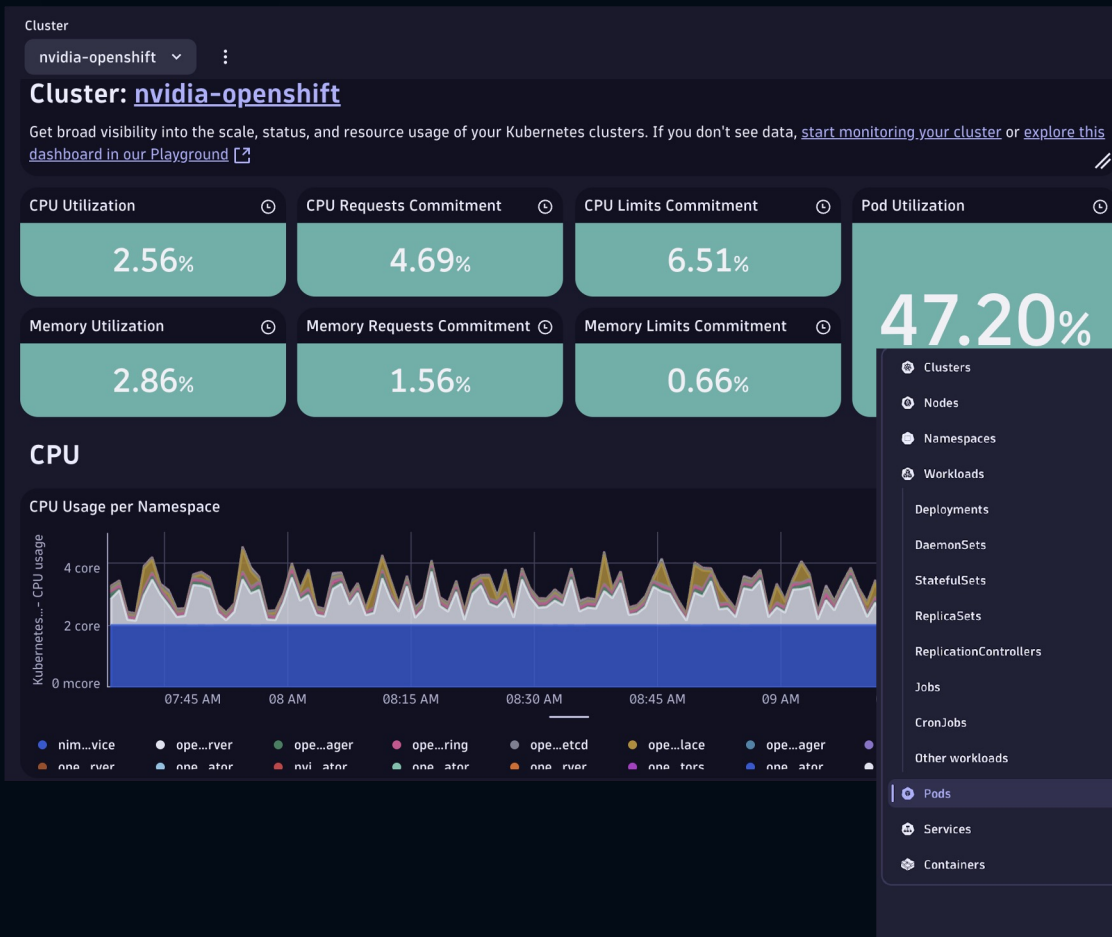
Cluster

nvidia-openshift

Cluster: nvidia-openshift

Get broad visibility into the scale, status, and resource usage of your Kubernetes clusters. If you don't see data, start monitoring your cluster or explore this dashboard in our Playground

CPU Utilization
2.56%

CPU Requests Commitment
4.69%

CPU Limits Commitment
6.51%

Pod Utilization
47.20%

Memory Utilization
2.86%

Memory Requests Commitment
1.56%

Memory Limits Commitment
0.66%

CPU

CPU Usage per Namespace

Kubernetes... - CPU usage

4 core
2 core
0 mcore

07:45 AM
08 AM
08:15 AM
08:30 AM
08:45 AM
09 AM

nim...vice
ope...rver
ope...ager
ope...ring
ope...etcd
ope...lace
ope...ager
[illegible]
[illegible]
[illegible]
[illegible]
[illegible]
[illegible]
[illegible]
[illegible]

Clusters
Nodes
Namespaces
Workloads
Deployments
DaemonSets
StatefulSets
ReplicaSets
ReplicationControllers
Jobs
CronJobs
Other workloads
Pods
Services
Containers